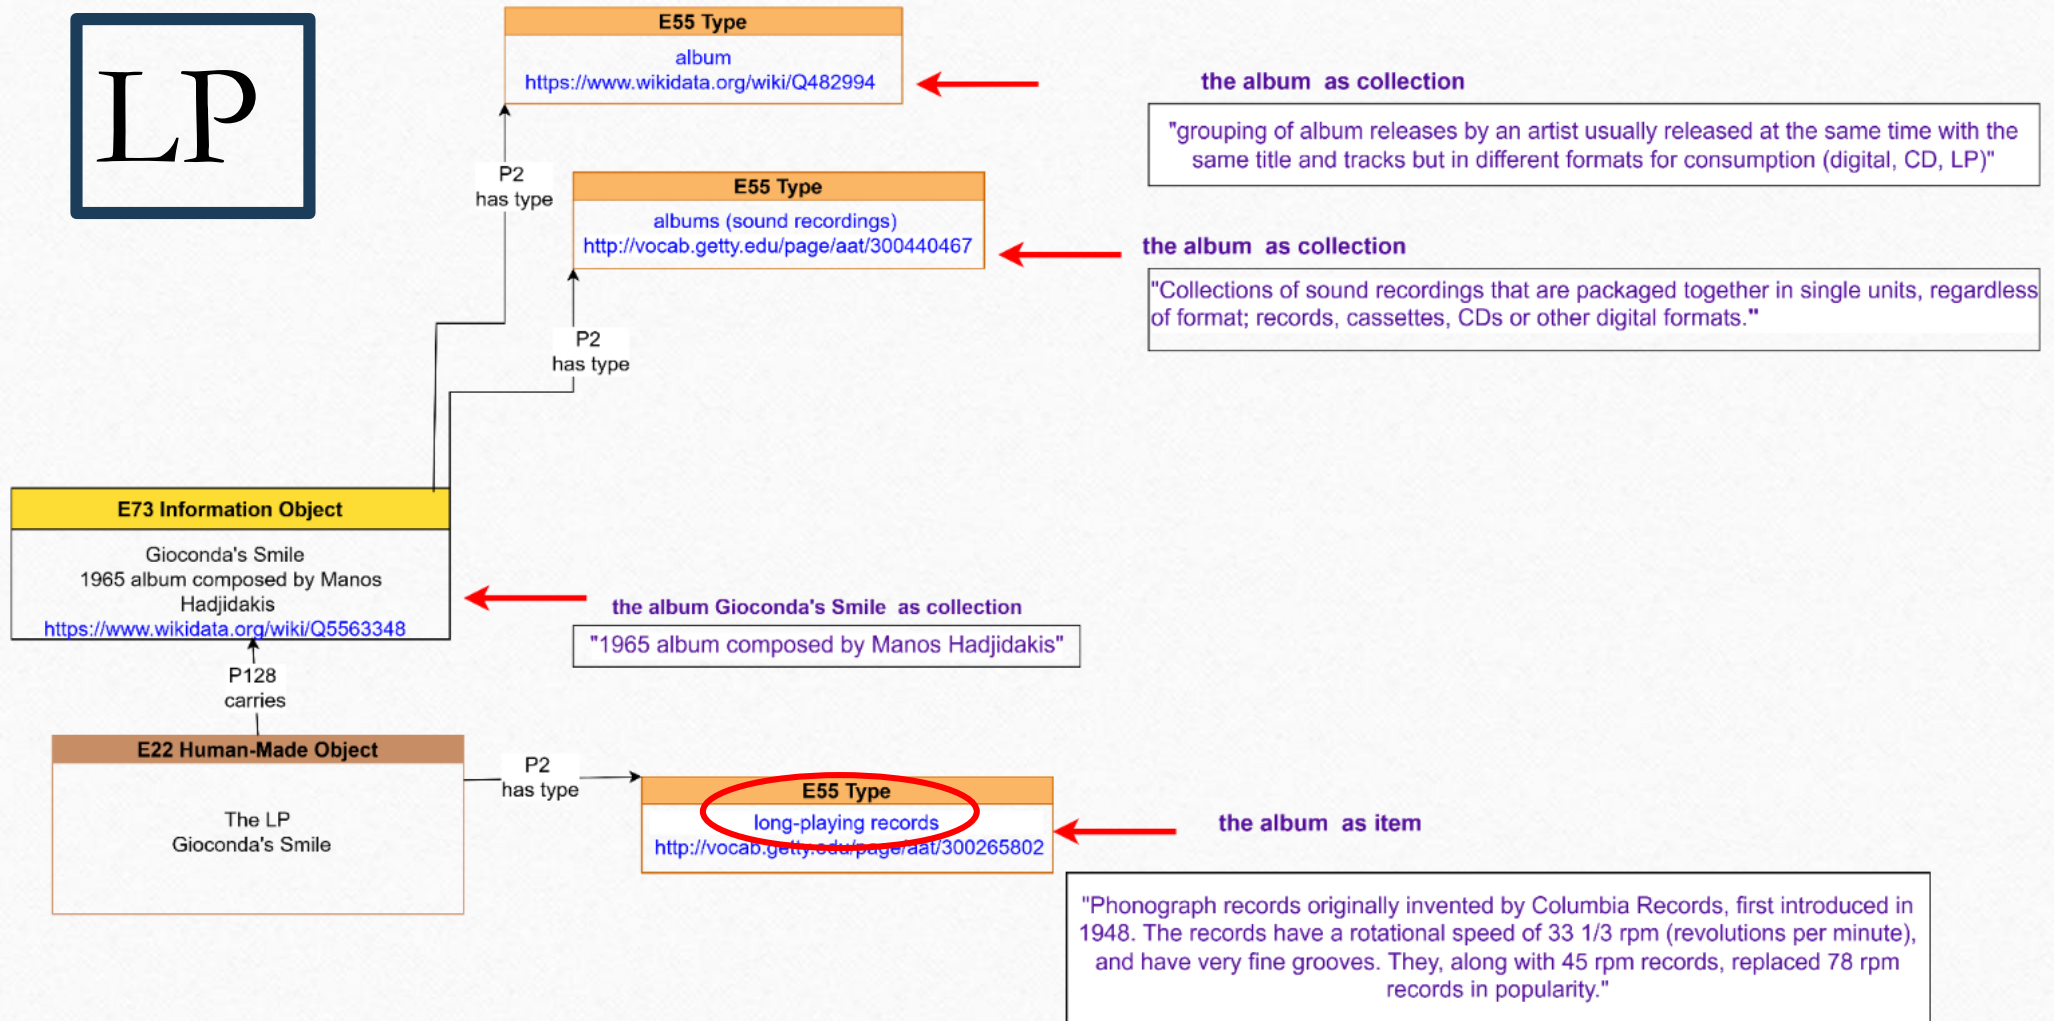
LP

E55 Type
album
https://www.wikidata.org/wiki/Q482994

the album as collection

"grouping of album releases by an artist usually released at the same time with the same title and tracks but in different formats for consumption (digital, CD, LP)"

P2
has type

E55 Type
albums (sound recordings)
http://vocab.getty.edu/page/aat/300440467

the album as collection

"Collections of sound recordings that are packaged together in single units, regardless of format; records, cassettes, CDs or other digital formats."

P2
has type

E73 Information Object
Gioconda's Smile
1965 album composed by Manos Hadjidakis
https://www.wikidata.org/wiki/Q5563348

the album Gioconda's Smile as collection

"1965 album composed by Manos Hadjidakis"

P128
carries

E22 Human-Made Object
The LP
Gioconda's Smile

P2
has type

E55 Type
long-playing records
http://vocab.getty.edu/page/aat/300265802

the album as item

"Phonograph records originally invented by Columbia Records, first introduced in 1948. The records have a rotational speed of 33 1/3 rpm (revolutions per minute), and have very fine grooves. They, along with 45 rpm records, replaced 78 rpm records in popularity."